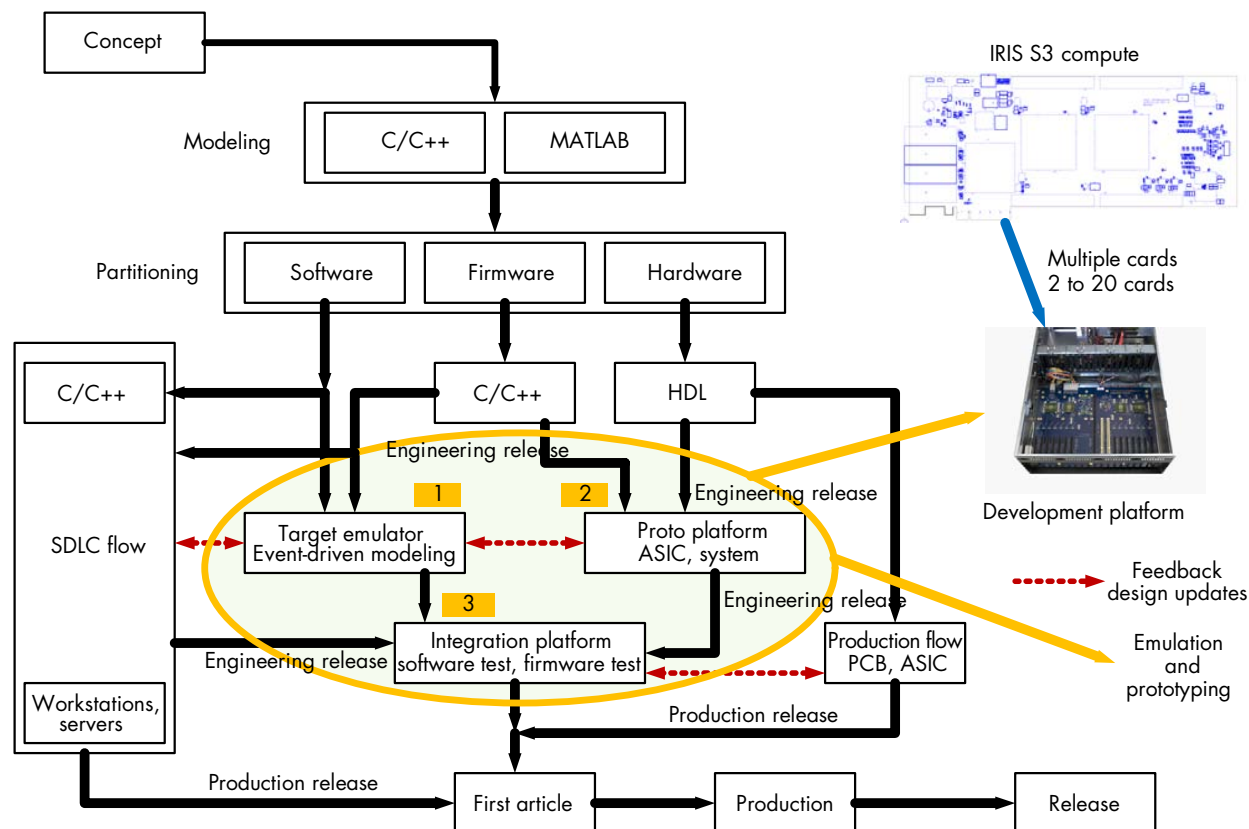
Concept

Modeling

C/C++

MATLAB

Partitioning

Software

Firmware

Hardware

IRIS S3 compute

Multiple cards
2 to 20 cards

C/C++

C/C++

HDL

Engineering release

1

2

Engineering release

SDLC flow

Target emulator
Event-driven modeling

Proto platform
ASIC, system

Development platform

Feedback
design updates

3

Engineering release

Integration platform
software test, firmware test

Engineering release

Production flow
PCB, ASIC

Emulation
and
prototyping

Workstations,
servers

Production release

Production release

First article

Production

Release